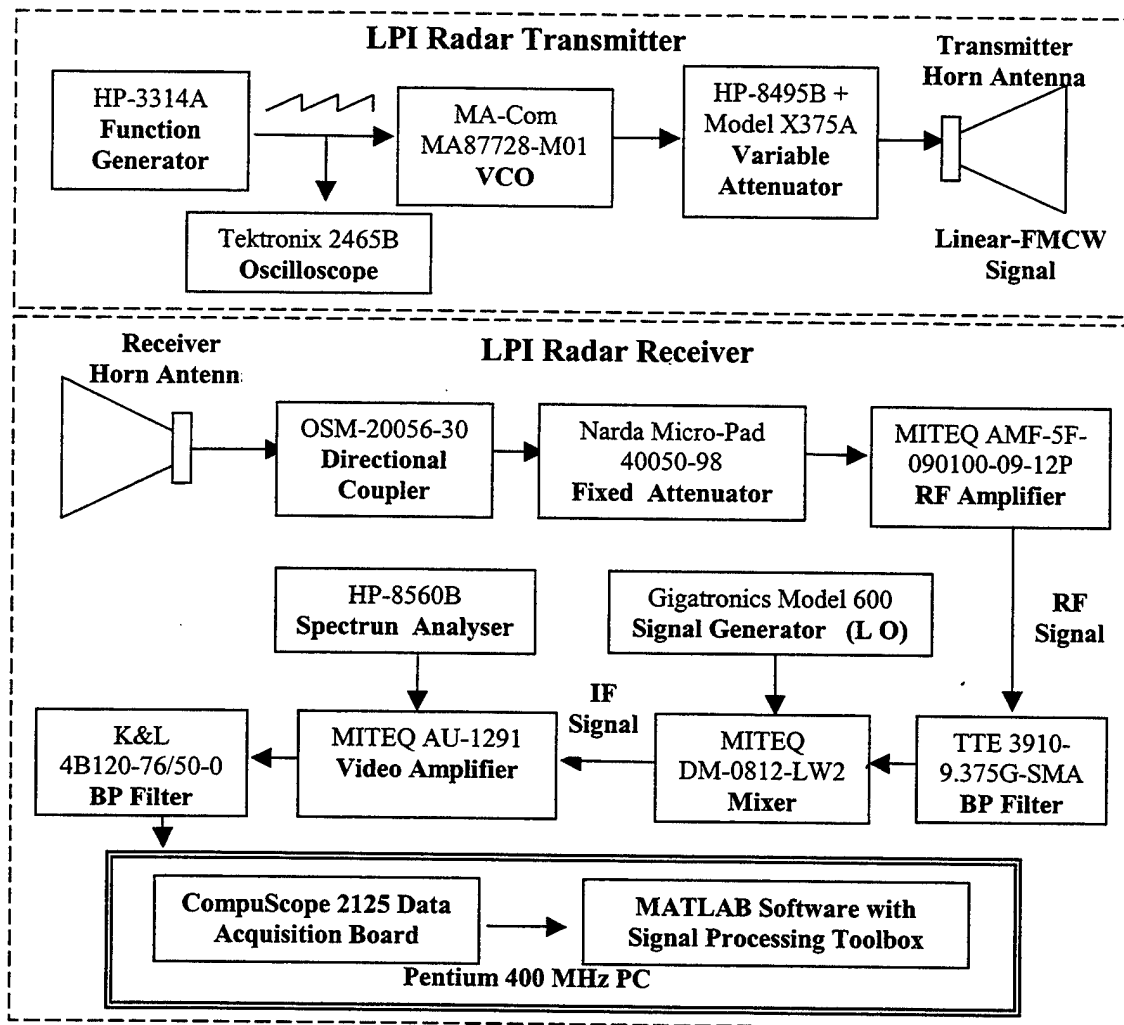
LPI Radar Transmitter

HP-3314A
Function Generator

Tektronix 2465B
Oscilloscope

MA-Com
MA87728-M01
VCO

HP-8495B +
Model X375A
Variable Attenuator

Transmitter Horn Antenna

Linear-FMCW Signal

LPI Radar Receiver

Receiver Horn Antenn

OSM-20056-30
Directional Coupler

Narda Micro-Pad
40050-98
Fixed Attenuator

MITEQ AMF-5F-090100-09-12P
RF Amplifier

RF Signal

HP-8560B
Spectrun Analyser

Gigatronics Model 600
Signal Generator (L O)

IF Signal

K&L
4B120-76/50-0
BP Filter

MITEQ AU-1291
Video Amplifier

MITEQ
DM-0812-LW2
Mixer

TTE 3910-9.375G-SMA
BP Filter

CompuScope 2125 Data Acquisition Board

MATLAB Software with Signal Processing Toolbox

Pentium 400 MHz PC